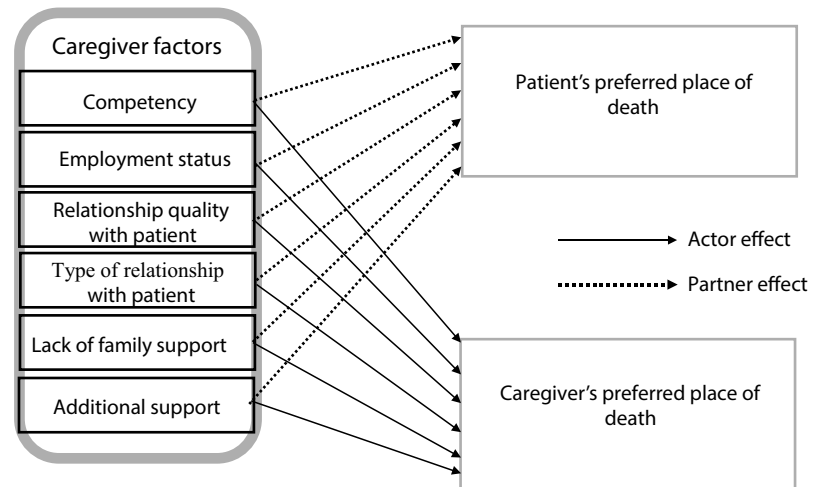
Caregiver factors

Competency

Employment status

Relationship quality with patient

Type of relationship with patient

Lack of family support

Additional support

Patient's preferred place of death

Actor effect

Partner effect

Caregiver's preferred place of death